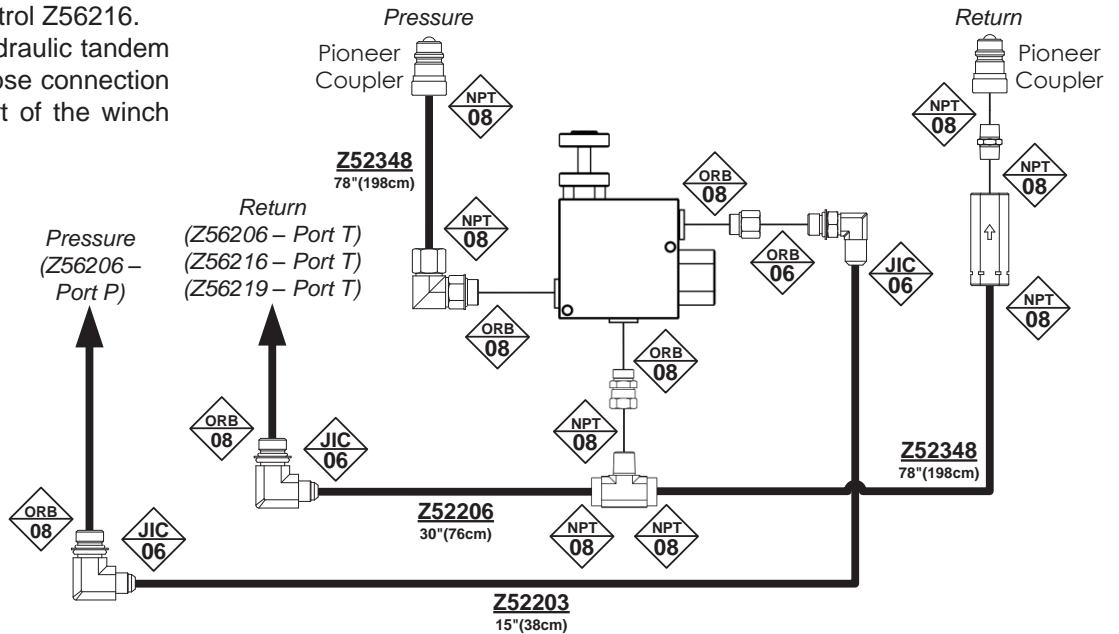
trol Z56216.
draulic tandem
ose connection
t of the winch

Pressure

Pioneer Coupler

NPT 08

Z52348
78"(198cm)

NPT 08

Return
(Z56206 – Port T)
(Z56216 – Port T)
(Z56219 – Port T)

Pressure
(Z56206 – Port P)

ORB 08

ORB 08

ORB 06

ORB 08

JIC 06

Return

Pioneer Coupler

NPT 08

NPT 08

NPT 08

ORB 08

JIC 06

NPT 08

Z52348
78"(198cm)

ORB 08

JIC 06

Z52206
30"(76cm)

NPT 08

NPT 08

Z52203
15"(38cm)